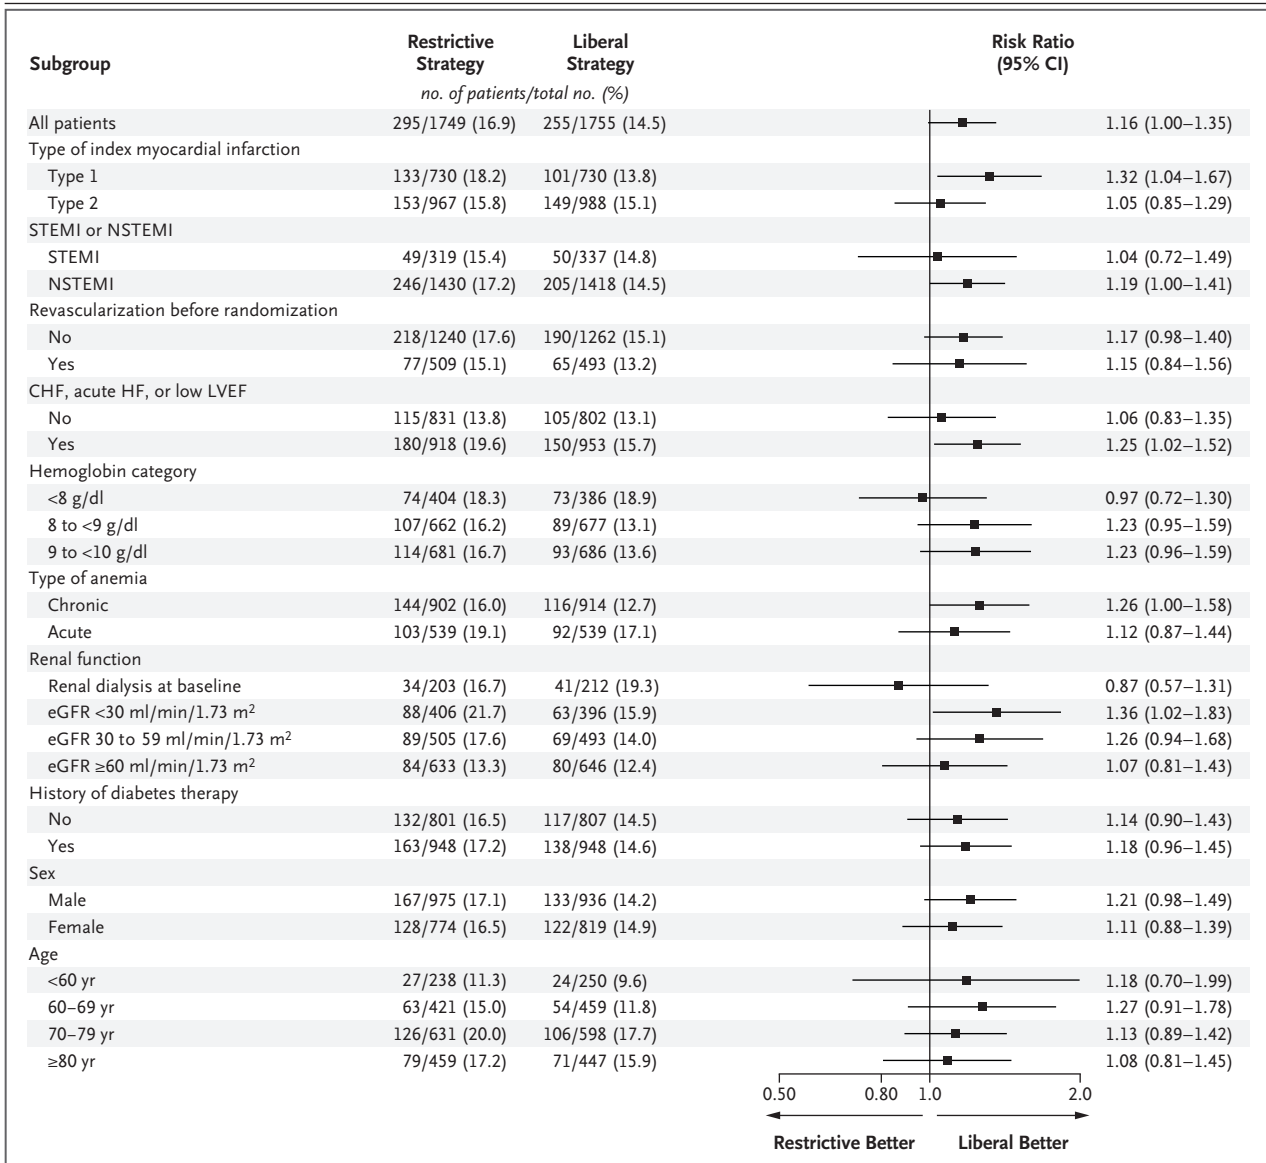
| Subgroup | Restrictive Strategy | Liberal Strategy | Risk Ratio (95% CI) |
|---|---|---|---|
| | no. of patients/total no. (%) | | |
| All patients | 295/1749 (16.9) | 255/1755 (14.5) | 1.16 (1.00–1.35) |
| Type of index myocardial infarction | | | |
| Type 1 | 133/730 (18.2) | 101/730 (13.8) | 1.32 (1.04–1.67) |
| Type 2 | 153/967 (15.8) | 149/988 (15.1) | 1.05 (0.85–1.29) |
| STEMI or NSTEMI | | | |
| STEMI | 49/319 (15.4) | 50/337 (14.8) | 1.04 (0.72–1.49) |
| NSTEMI | 246/1430 (17.2) | 205/1418 (14.5) | 1.19 (1.00–1.41) |
| Revascularization before randomization | | | |
| No | 218/1240 (17.6) | 190/1262 (15.1) | 1.17 (0.98–1.40) |
| Yes | 77/509 (15.1) | 65/493 (13.2) | 1.15 (0.84–1.56) |
| CHF, acute HF, or low LVEF | | | |
| No | 115/831 (13.8) | 105/802 (13.1) | 1.06 (0.83–1.35) |
| Yes | 180/918 (19.6) | 150/953 (15.7) | 1.25 (1.02–1.52) |
| Hemoglobin category | | | |
| <8 g/dl | 74/404 (18.3) | 73/386 (18.9) | 0.97 (0.72–1.30) |
| 8 to <9 g/dl | 107/662 (16.2) | 89/677 (13.1) | 1.23 (0.95–1.59) |
| 9 to <10 g/dl | 114/681 (16.7) | 93/686 (13.6) | 1.23 (0.96–1.59) |
| Type of anemia | | | |
| Chronic | 144/902 (16.0) | 116/914 (12.7) | 1.26 (1.00–1.58) |
| Acute | 103/539 (19.1) | 92/539 (17.1) | 1.12 (0.87–1.44) |
| Renal function | | | |
| Renal dialysis at baseline | 34/203 (16.7) | 41/212 (19.3) | 0.87 (0.57–1.31) |
| eGFR <30 ml/min/1.73 m$^2$ | 88/406 (21.7) | 63/396 (15.9) | 1.36 (1.02–1.83) |
| eGFR 30 to 59 ml/min/1.73 m$^2$ | 89/505 (17.6) | 69/493 (14.0) | 1.26 (0.94–1.68) |
| eGFR ≥60 ml/min/1.73 m$^2$ | 84/633 (13.3) | 80/646 (12.4) | 1.07 (0.81–1.43) |
| History of diabetes therapy | | | |
| No | 132/801 (16.5) | 117/807 (14.5) | 1.14 (0.90–1.43) |
| Yes | 163/948 (17.2) | 138/948 (14.6) | 1.18 (0.96–1.45) |
| Sex | | | |
| Male | 167/975 (17.1) | 133/936 (14.2) | 1.21 (0.98–1.49) |
| Female | 128/774 (16.5) | 122/819 (14.9) | 1.11 (0.88–1.39) |
| Age | | | |
| <60 yr | 27/238 (11.3) | 24/250 (9.6) | 1.18 (0.70–1.99) |
| 60–69 yr | 63/421 (15.0) | 54/459 (11.8) | 1.27 (0.91–1.78) |
| 70–79 yr | 126/631 (20.0) | 106/598 (17.7) | 1.13 (0.89–1.42) |
| ≥80 yr | 79/459 (17.2) | 71/447 (15.9) | 1.08 (0.81–1.45) |

0.50 0.80 1.0 2.0

Restrictive Better Liberal Better